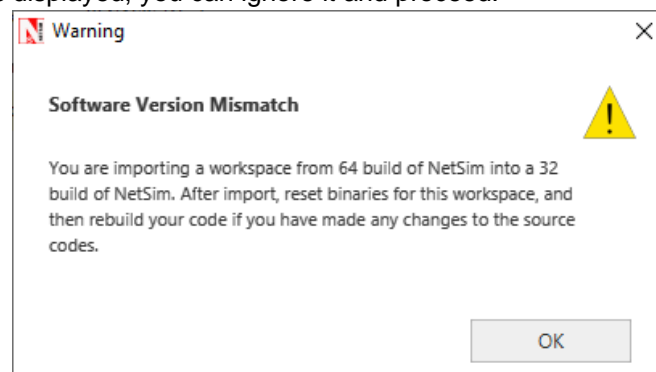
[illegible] displayed, you can ignore it and proceed.

Warning

Software Version Mismatch

You are importing a workspace from 64 build of NetSim into a 32 build of NetSim. After import, reset binaries for this workspace, and then rebuild your code if you have made any changes to the source codes.

OK